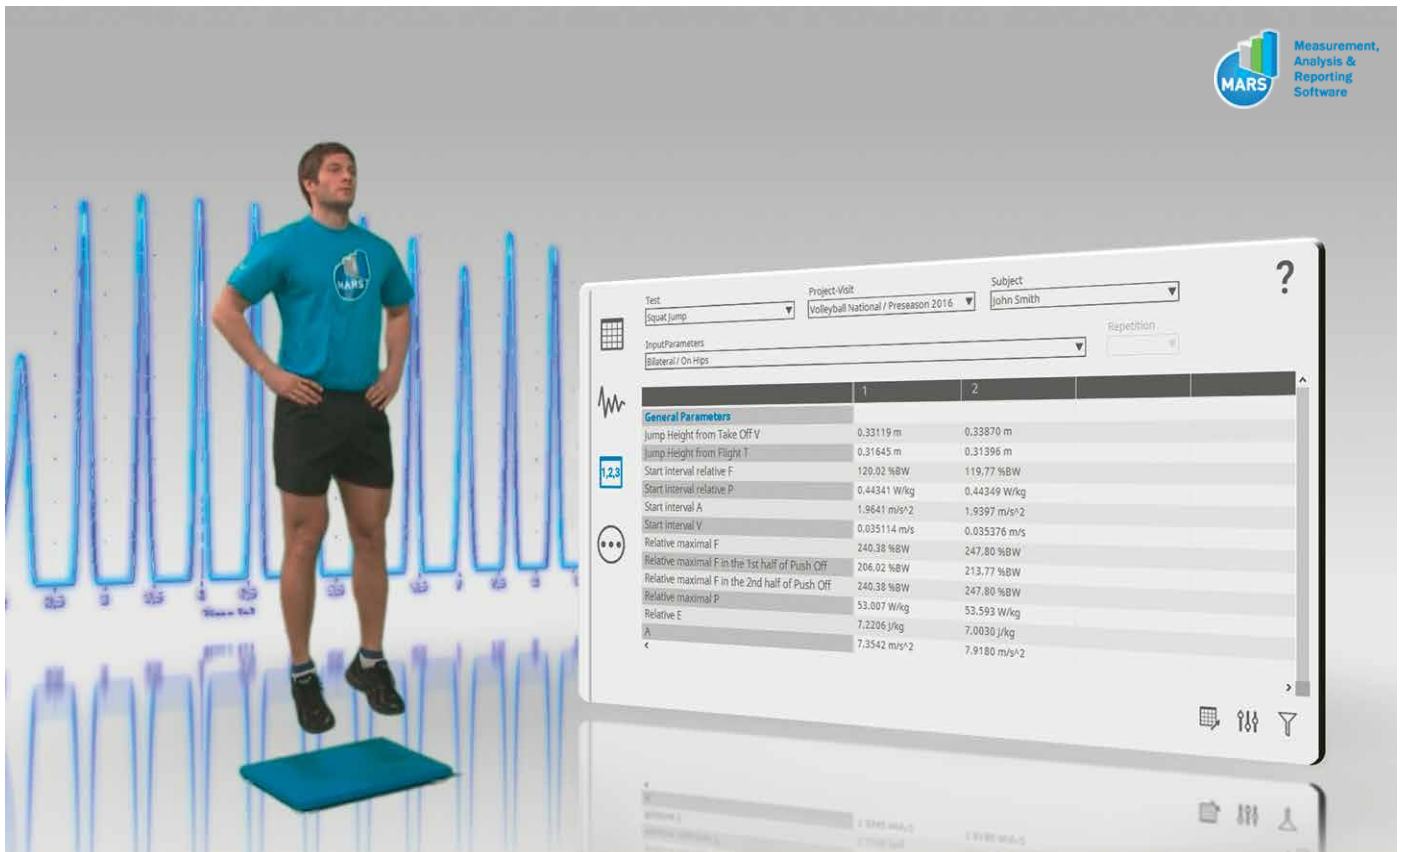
MARS Measurement, Analysis & Reporting Software

MARS

Test
Squat Jump

Project-Visit
Volleyball National / Preseason 2016

Subject
John Smith

?

InputParameters
Bilateral / On Hips

Repetition

1,2,3

| | 1 | 2 | | |
|---|---|---|---|---|
| General Parameters | | | | |
| Jump Height from Take Off V | 0.33119 m | 0.33870 m | | |
| Jump Height from Flight T | 0.31645 m | 0.31396 m | | |
| Start interval relative F | 120.02 %BW | 119.77 %BW | | |
| Start interval relative P | 0.44341 W/kg | 0.44349 W/kg | | |
| Start interval A | 1.9641 m/s^2 | 1.9397 m/s^2 | | |
| Start interval V | 0.035114 m/s | 0.035376 m/s | | |
| Relative maximal F | 240.38 %BW | 247.80 %BW | | |
| Relative maximal F in the 1st half of Push Off | 206.02 %BW | 213.77 %BW | | |
| Relative maximal F in the 2nd half of Push Off | 240.38 %BW | 247.80 %BW | | |
| Relative maximal P | 53.007 W/kg | 53.593 W/kg | | |
| Relative E | 7.2206 J/kg | 7.0030 J/kg | | |
| A | 7.3542 m/s^2 | 7.9180 m/s^2 | | |